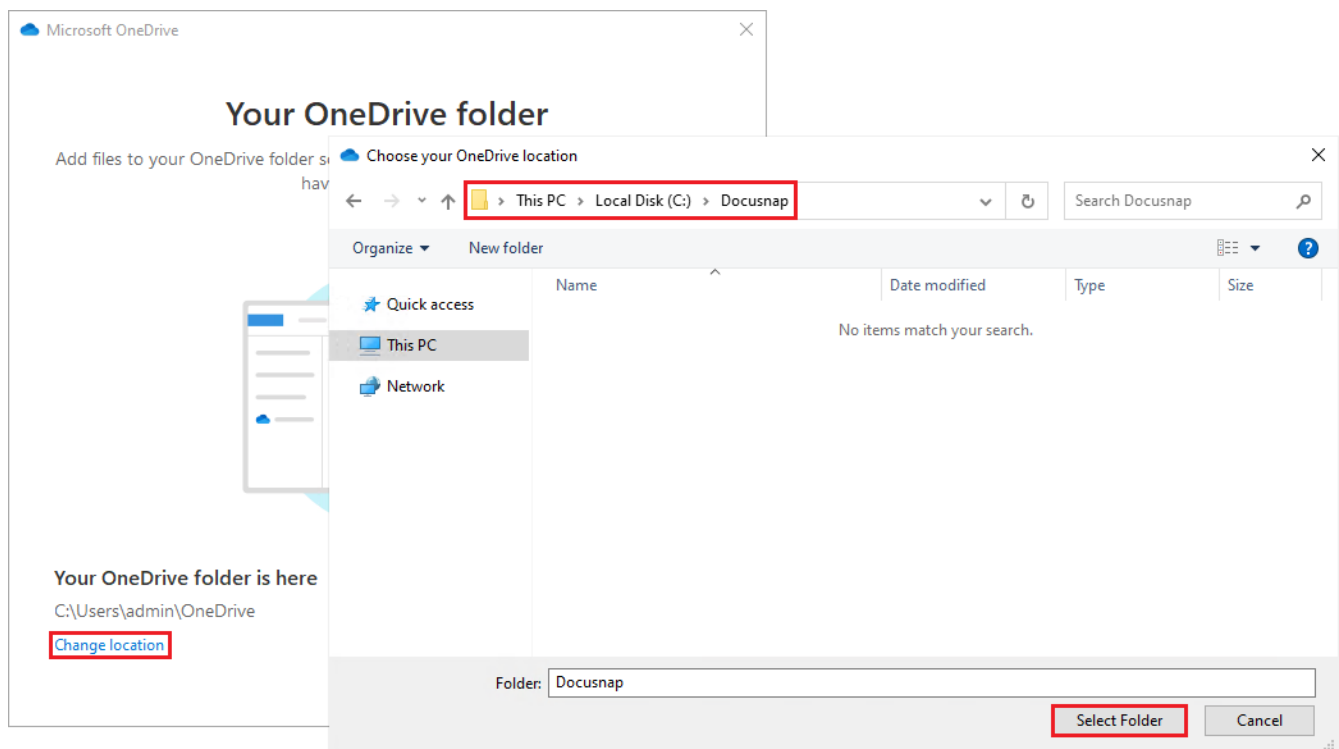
Microsoft OneDrive

Your OneDrive folder

Add files to your OneDrive folder s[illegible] hav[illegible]

Your OneDrive folder is here

C:\Users\admin\OneDrive

Change location

Choose your OneDrive location

This PC > Local Disk (C:) > Docusnap

Search Docusnap

Organize ▾ New folder

Quick access

This PC

Network

| Name | Date modified | Type | Size |
|---|---|---|---|

No items match your search.

Folder: Docusnap

Select Folder

Cancel